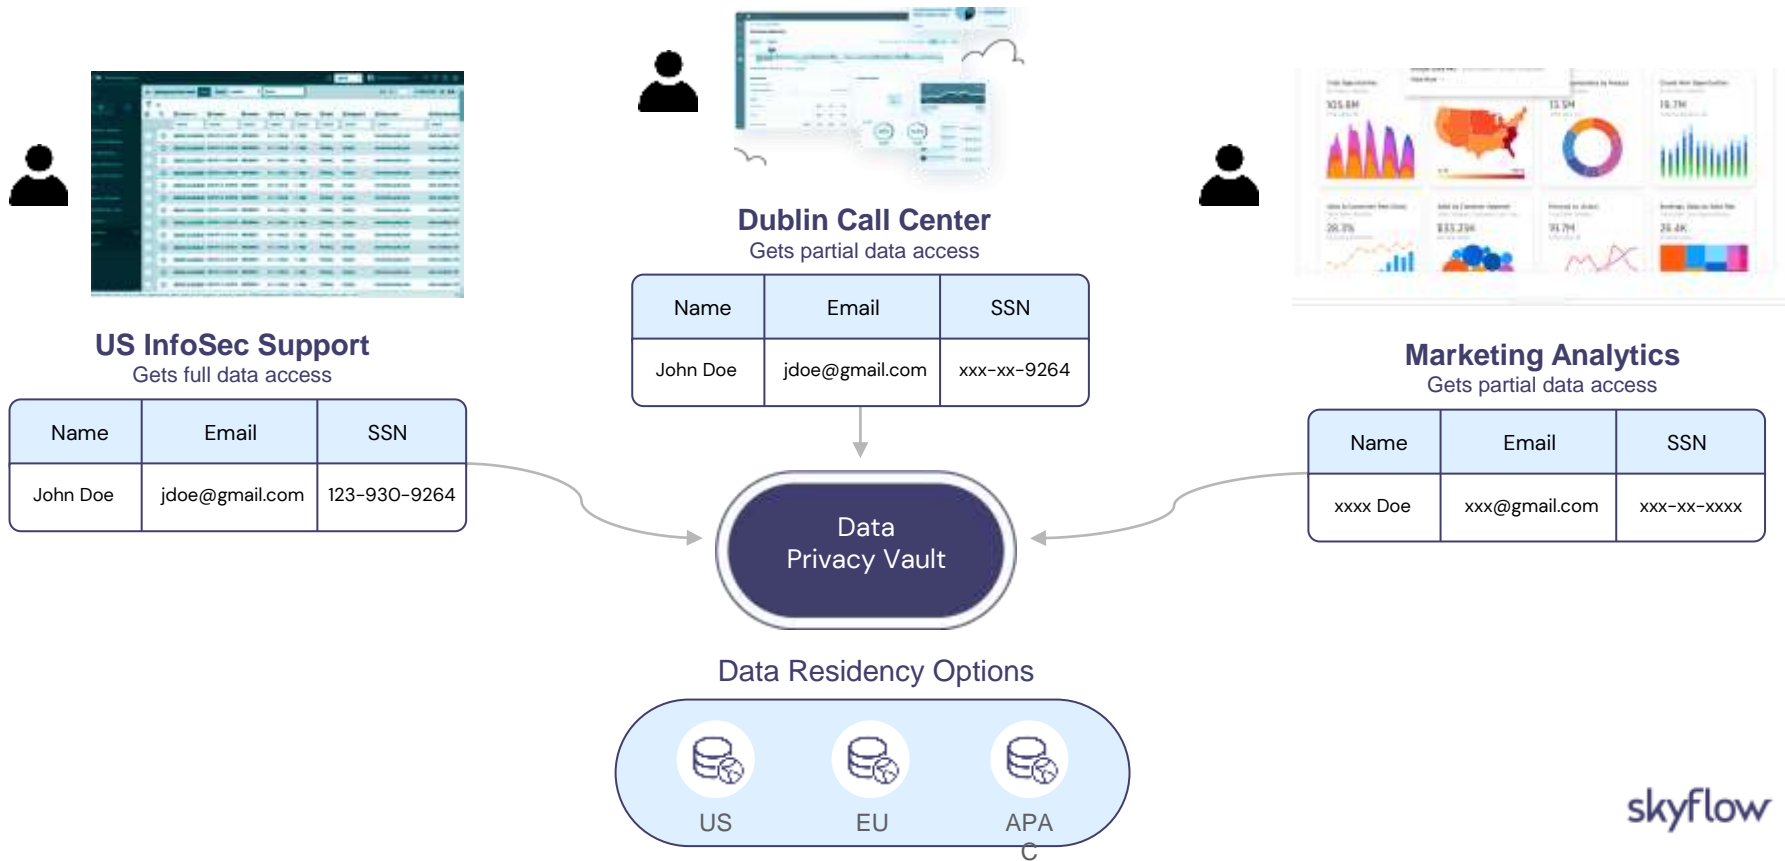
Dublin Call Center
Gets partial data access

| Name | Email | SSN |
|---|---|---|
| John Doe | jdoe@gmail.com | xxx-xx-9264 |

US InfoSec Support
Gets full data access

| Name | Email | SSN |
|---|---|---|
| John Doe | jdoe@gmail.com | 123-930-9264 |

Marketing Analytics
Gets partial data access

| Name | Email | SSN |
|---|---|---|
| xxxx Doe | xxx@gmail.com | xxx-xx-xxxx |

Data Privacy Vault

Data Residency Options

US EU APAC

skyflow